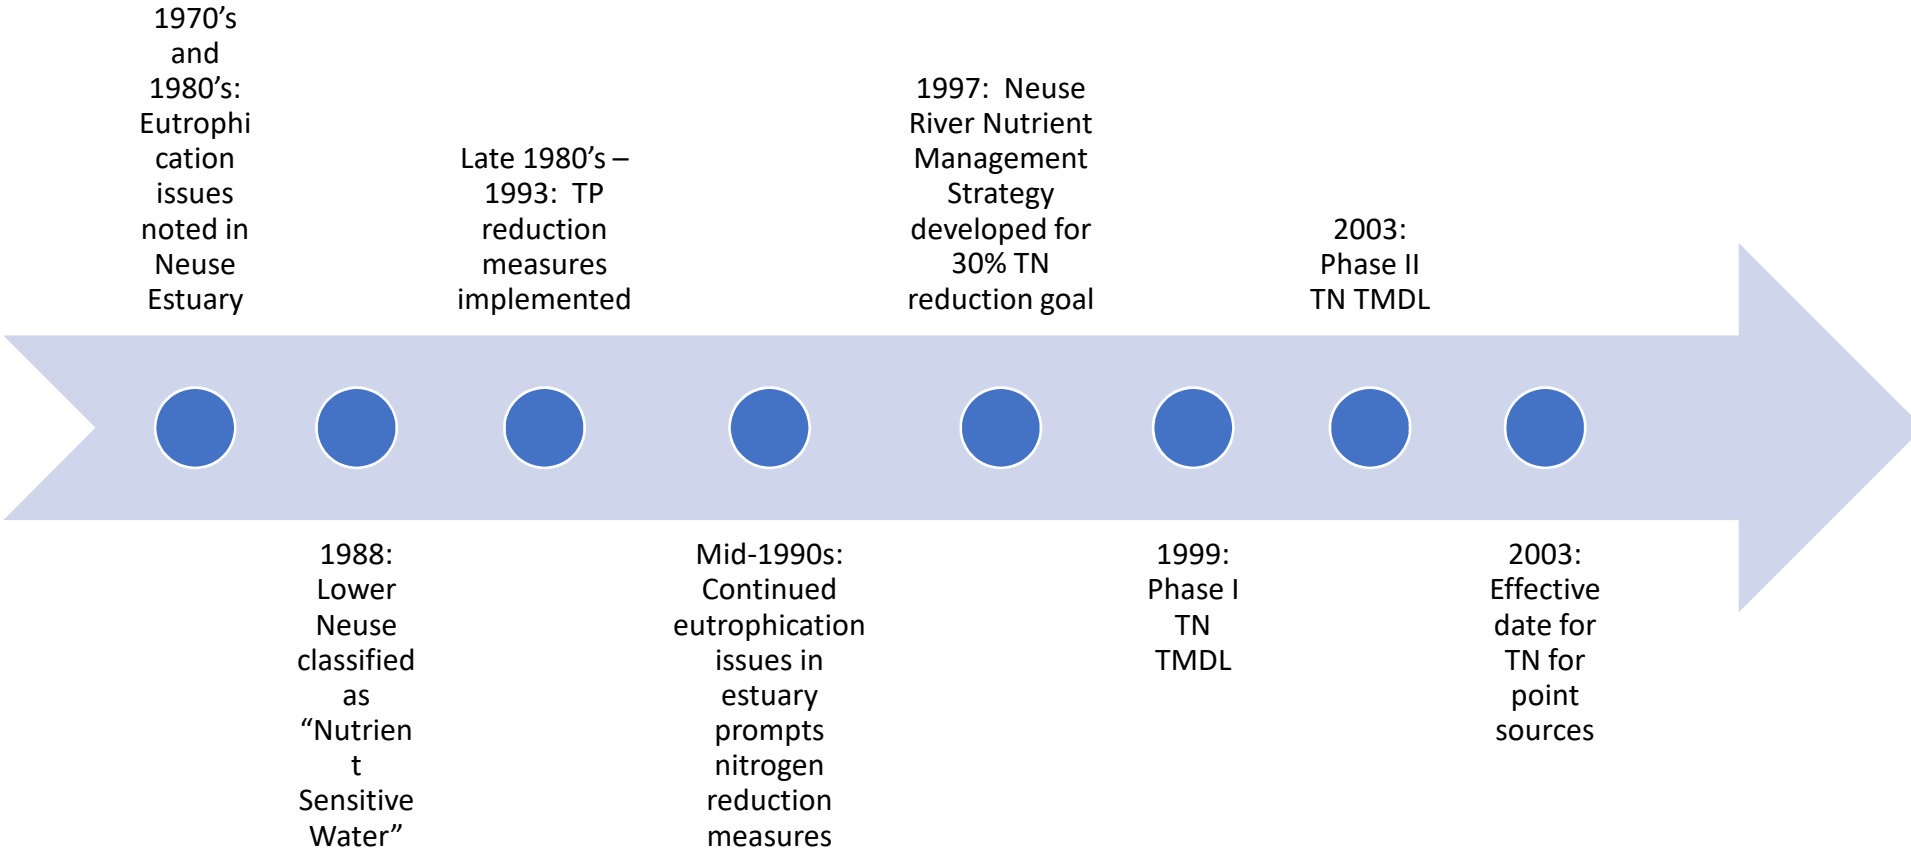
1970’s and 1980’s: Eutrophication issues noted in Neuse Estuary

1988: Lower Neuse classified as “Nutrient Sensitive Water”

Late 1980’s – 1993: TP reduction measures implemented

Mid-1990s: Continued eutrophication issues in estuary prompts nitrogen reduction measures

1997: Neuse River Nutrient Management Strategy developed for 30% TN reduction goal

1999: Phase I TN TMDL

2003: Phase II TN TMDL

2003: Effective date for TN for point sources